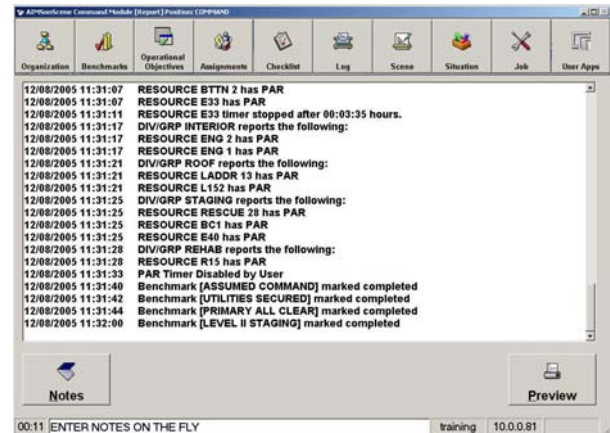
AIMSonScene Command Module [Report] Position: COMMAND

Organization
Benchmarks
Operational Objectives
Assignments
Checklist
Log
Scene
Situation
Job
User Apps

12/08/2005 11:31:07 RESOURCE BTTN 2 has PAR
12/08/2005 11:31:07 RESOURCE E33 has PAR
12/08/2005 11:31:11 RESOURCE E33 timer stopped after 00:03:35 hours.
12/08/2005 11:31:17 DIV/GRP INTERIOR reports the following:
12/08/2005 11:31:17 RESOURCE ENG 2 has PAR
12/08/2005 11:31:17 RESOURCE ENG 1 has PAR
12/08/2005 11:31:21 DIV/GRP ROOF reports the following:
12/08/2005 11:31:21 RESOURCE LADDR 13 has PAR
12/08/2005 11:31:21 RESOURCE L152 has PAR
12/08/2005 11:31:25 DIV/GRP STAGING reports the following:
12/08/2005 11:31:25 RESOURCE RESCUE 28 has PAR
12/08/2005 11:31:25 RESOURCE BC1 has PAR
12/08/2005 11:31:25 RESOURCE E40 has PAR
12/08/2005 11:31:28 DIV/GRP REHAB reports the following:
12/08/2005 11:31:28 RESOURCE R15 has PAR
12/08/2005 11:31:33 PAR Timer Disabled by User
12/08/2005 11:31:40 Benchmark [ASSUMED COMMAND] marked completed
12/08/2005 11:31:42 Benchmark [UTILITIES SECURED] marked completed
12/08/2005 11:31:44 Benchmark [PRIMARY ALL CLEAR] marked completed
12/08/2005 11:32:00 Benchmark [LEVEL II STAGING] marked completed

Notes
Preview

00:11 ENTER NOTES ON THE FLY
training
10.0.0.81